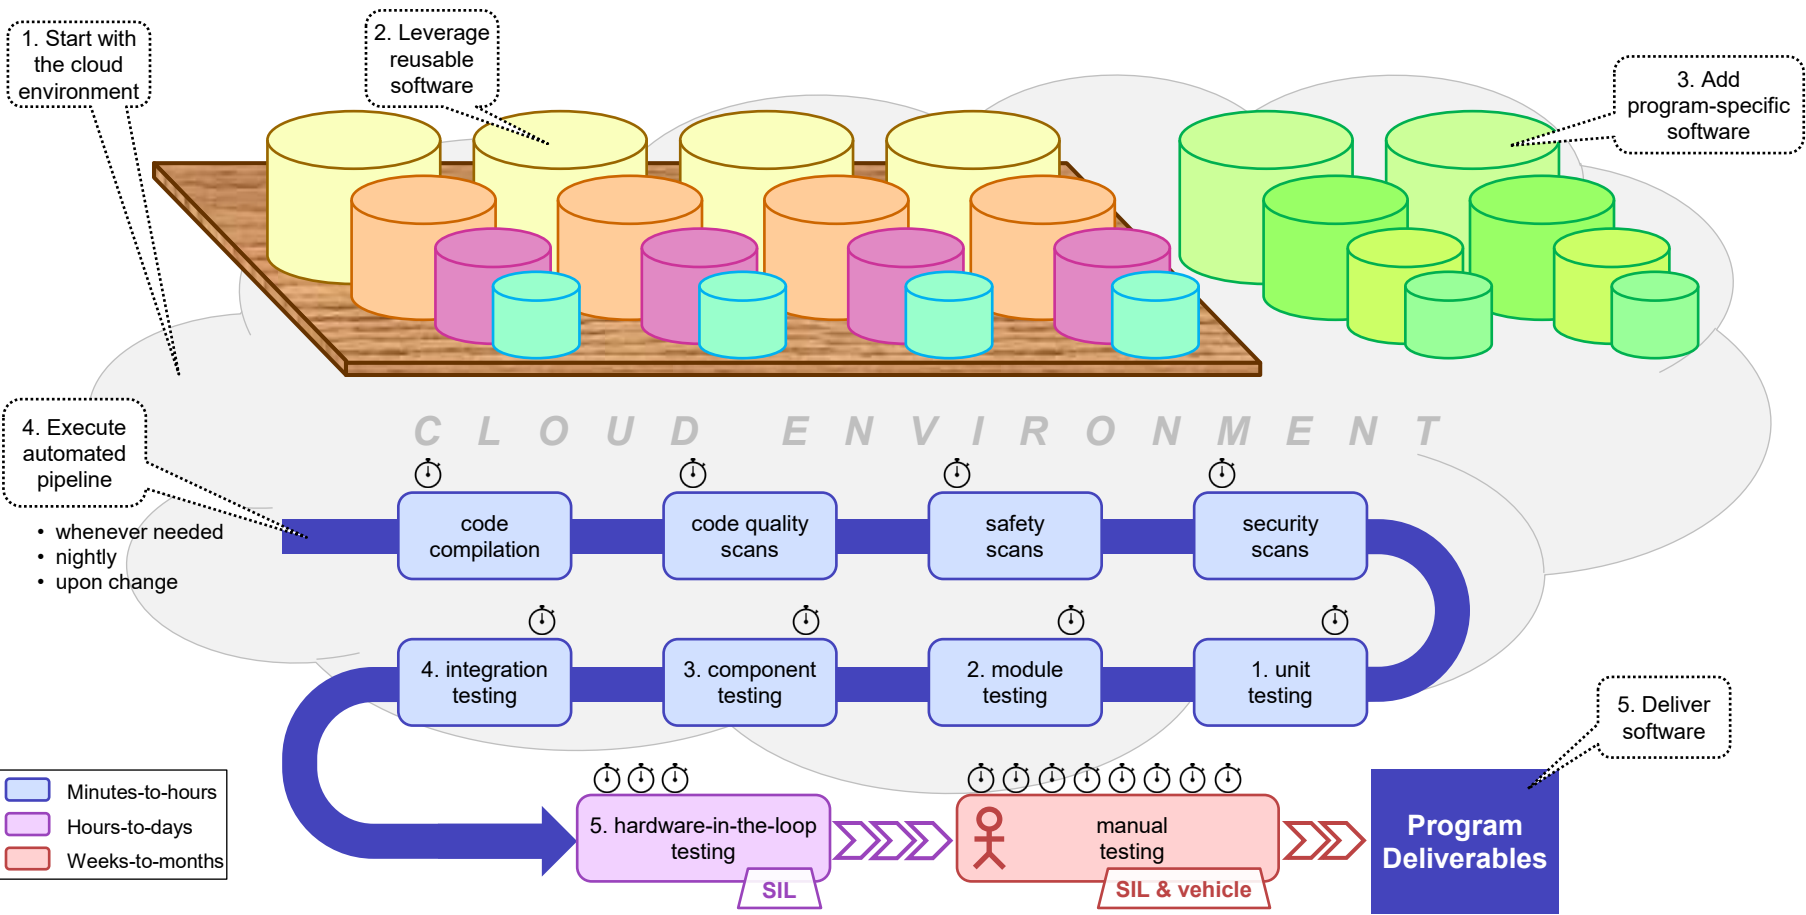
1. Start with the cloud environment

2. Leverage reusable software

3. Add program-specific software

C L O U D E N V I R O N M E N T

4. Execute automated pipeline

• whenever needed
• nightly
• upon change

code compilation

code quality scans

safety scans

security scans

4. integration testing

3. component testing

2. module testing

1. unit testing

5. hardware-in-the-loop testing

SIL

manual testing

SIL & vehicle

5. Deliver software

Program Deliverables

Minutes-to-hours
Hours-to-days
Weeks-to-months